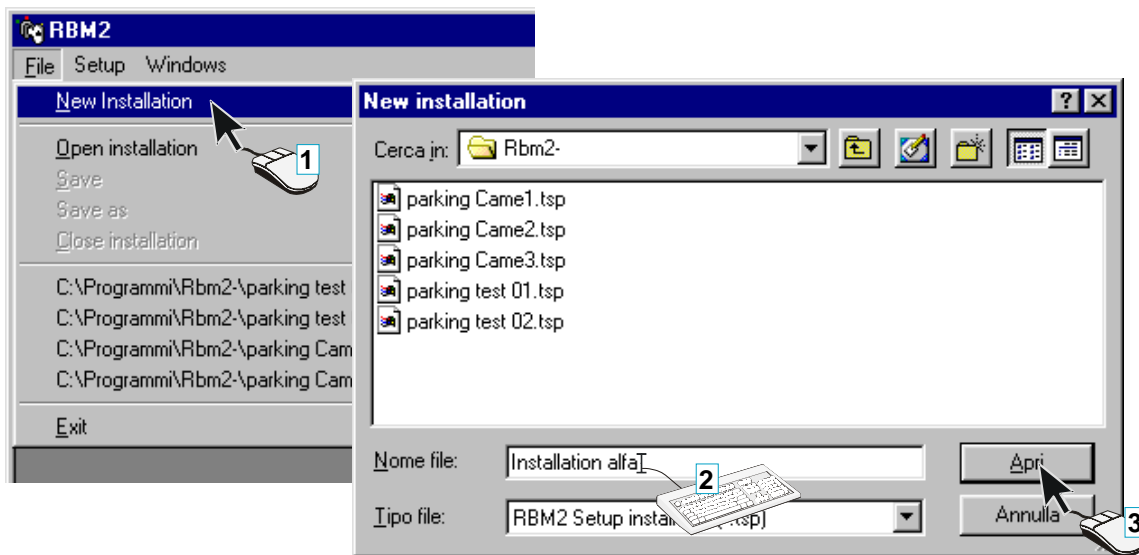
RBM2
File Setup Windows
New Installation
Open installation
Save
Save as
Close installation
C:\Programmi\Rbm2-\parking test
C:\Programmi\Rbm2-\parking test
C:\Programmi\Rbm2-\parking Cam
C:\Programmi\Rbm2-\parking Cam
Exit
1

New installation
?
Cerca in: Rbm2-
parking Came1.tsp
parking Came2.tsp
parking Came3.tsp
parking test 01.tsp
parking test 02.tsp
Nome file: Installation alfa
Tipo file: RBM2 Setup instal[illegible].tsp)
Apri
Annulla
2
3